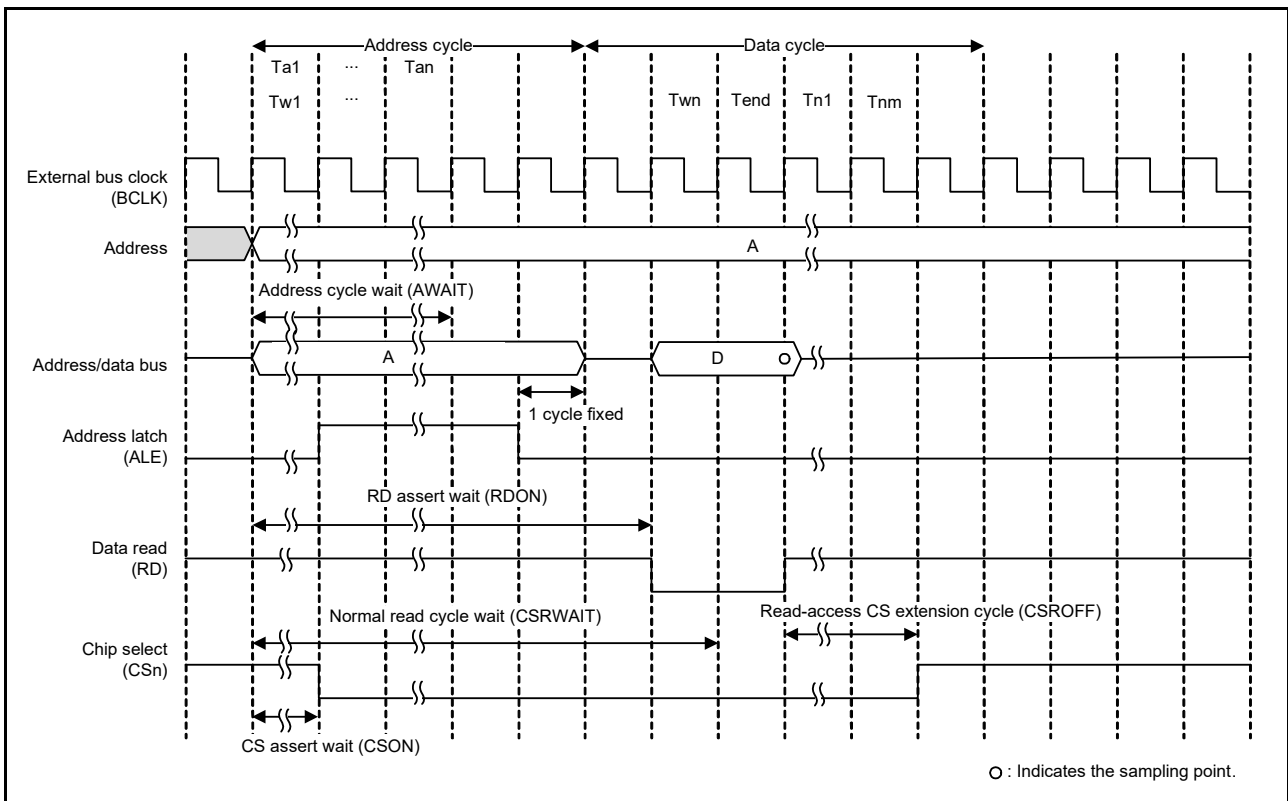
Address cycle
Data cycle
Ta1 ··· Tan
Tw1 ··· Twn Tend Tn1 Tnm

External bus clock (BCLK)

Address
A

Address cycle wait (AWAIT)

Address/data bus
A
D

1 cycle fixed

Address latch (ALE)

RD assert wait (RDON)

Data read (RD)

Normal read cycle wait (CSRWAIT)

Read-access CS extension cycle (CSROFF)

Chip select (CSn)

CS assert wait (CSON)

○ : Indicates the sampling point.